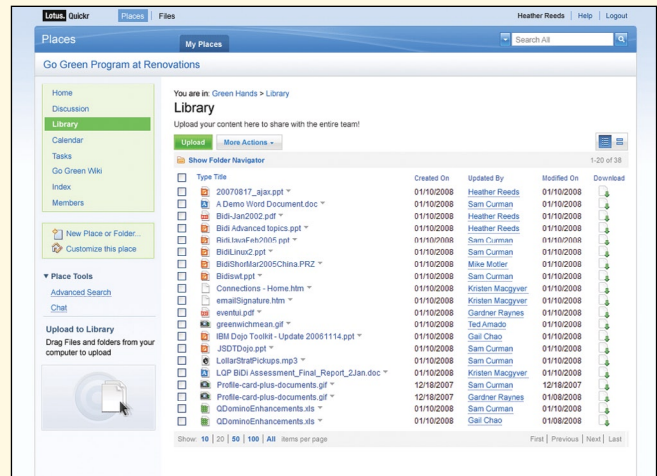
Lotus. Quickr Places Files

Heather Reeds | Help | Logout

Places

My Places

Search All

Go Green Program at Renovations

Home
Discussion
Library
Calendar
Tasks
Go Green Wiki
Index
Members

New Place or Folder...
Customize this place

▼ Place Tools
Advanced Search
Chat

Upload to Library
Drag Files and folders from your computer to upload

You are in: Green Hands > Library

Library

Upload your content here to share with the entire team!

Upload More Actions

Show Folder Navigator

1-20 of 38

| | Type | Title | Created On | Updated By | Modified On | Download |
|---|---|---|---|---|---|---|
| | | 20070817_ajax.ppt | 01/10/2008 | Heather Reeds | 01/10/2008 | |
| | | A Demo Word Document.doc | 01/10/2008 | Sam Curman | 01/10/2008 | |
| | | Bidi-Jan2002.pdf | 01/10/2008 | Heather Reeds | 01/10/2008 | |
| | | Bidi Advanced topics.ppt | 01/10/2008 | Heather Reeds | 01/10/2008 | |
| | | BidiJavaFeb2005.ppt | 01/10/2008 | Sam Curman | 01/10/2008 | |
| | | BidiLinux2.ppt | 01/10/2008 | Sam Curman | 01/10/2008 | |
| | | BidiShorMar2005China.PRZ | 01/10/2008 | Mike Motler | 01/10/2008 | |
| | | Bidiswt.ppt | 01/10/2008 | Sam Curman | 01/10/2008 | |
| | | Connections - Home.htm | 01/10/2008 | Kristen Macgyver | 01/10/2008 | |
| | | emailSignature.htm | 01/10/2008 | Kristen Macgyver | 01/10/2008 | |
| | | eventui.pdf | 01/10/2008 | Gardner Raynes | 01/10/2008 | |
| | | greenwichmean.gif | 01/10/2008 | Ted Amado | 01/10/2008 | |
| | | IBM Dojo Toolkit - Update 20061114.ppt | 01/10/2008 | Gail Chao | 01/10/2008 | |
| | | JSDTDojo.ppt | 01/10/2008 | Sam Curman | 01/10/2008 | |
| | | LollarStratPickups.mp3 | 01/10/2008 | Sam Curman | 01/10/2008 | |
| | | LQP BiDi Assessment_Final_Report_2Jan.doc | 01/10/2008 | Kristen Macgyver | 01/10/2008 | |
| | | Profile-card-plus-documents.gif | 12/18/2007 | Sam Curman | 12/18/2007 | |
| | | Profile-card-plus-documents.gif | 12/18/2007 | Gardner Raynes | 01/08/2008 | |
| | | QDominoEnhancements.xls | 01/10/2008 | Sam Curman | 01/10/2008 | |
| | | QDominoEnhancements.xls | 01/10/2008 | Gail Chao | 01/10/2008 | |

Show 10 | 20 | 50 | 100 | All items per page

First | Previous | Next | Last